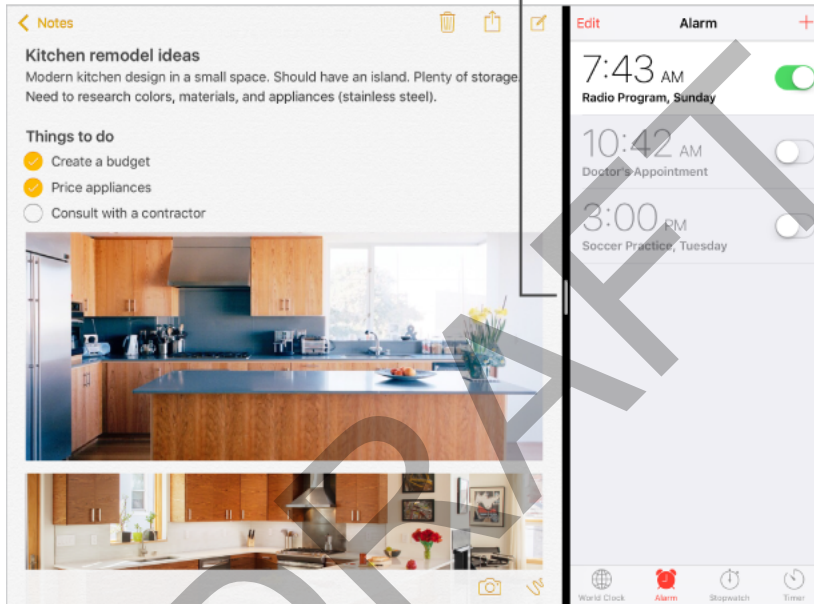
< Notes

Kitchen remodel ideas

Modern kitchen design in a small space. Should have an island. Plenty of storage. Need to research colors, materials, and appliances (stainless steel).

Things to do

Create a budget

Price appliances

Consult with a contractor

Edit Alarm +

7:43 AM
Radio Program, Sunday

10:42 AM
Doctor's Appointment

3:00 PM
Soccer Practice, Tuesday

World Clock Alarm Stopwatch Timer

DRAFT